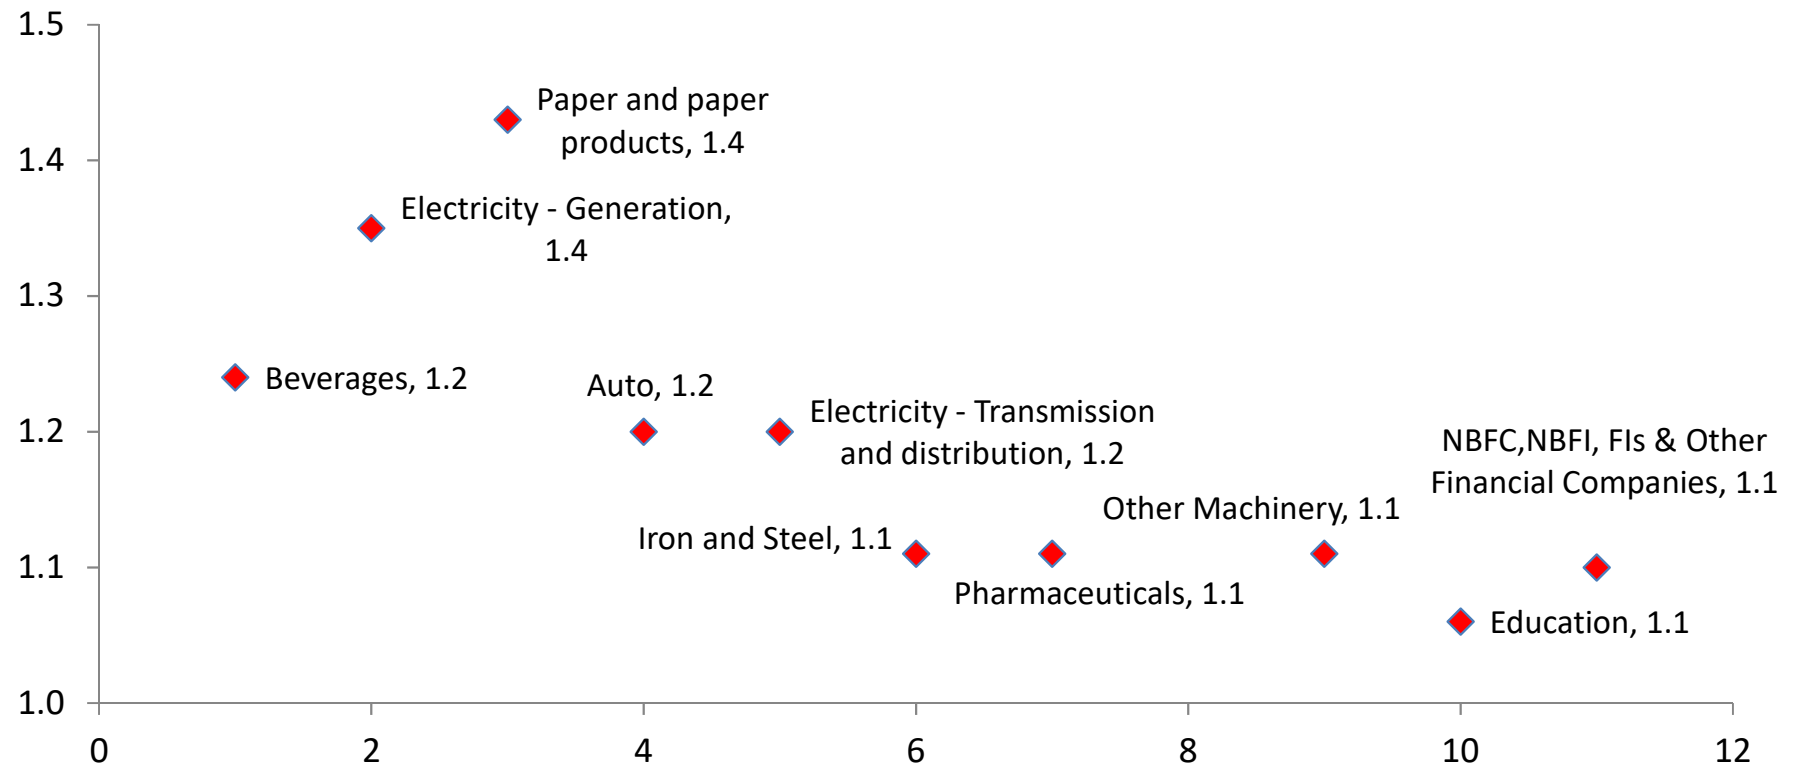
1.5
1.4
1.3
1.2
1.1
1.0

Paper and paper products, 1.4

Electricity - Generation, 1.4

Beverages, 1.2

Auto, 1.2

Electricity - Transmission and distribution, 1.2

NBFC,NBFI, FIs & Other Financial Companies, 1.1

Other Machinery, 1.1

Iron and Steel, 1.1

Pharmaceuticals, 1.1

Education, 1.1

0
2
4
6
8
10
12